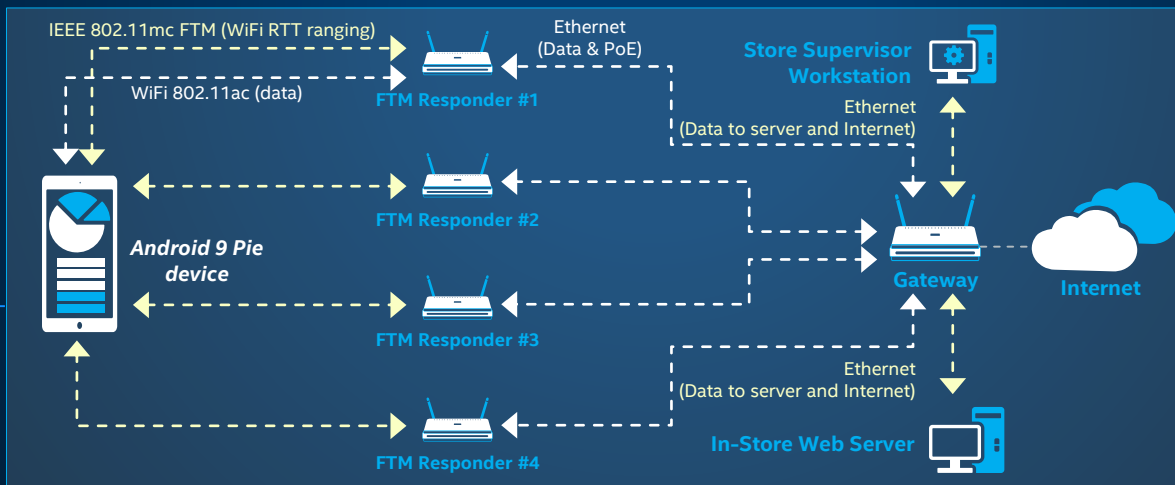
IEEE 802.11mc FTM (WiFi RTT ranging)

WiFi 802.11ac (data)

Ethernet
(Data & PoE)

FTM Responder #1

Store Supervisor Workstation

Ethernet
(Data to server and Internet)

FTM Responder #2

Android 9 Pie device

Gateway

Internet

FTM Responder #3

Ethernet
(Data to server and Internet)

In-Store Web Server

FTM Responder #4